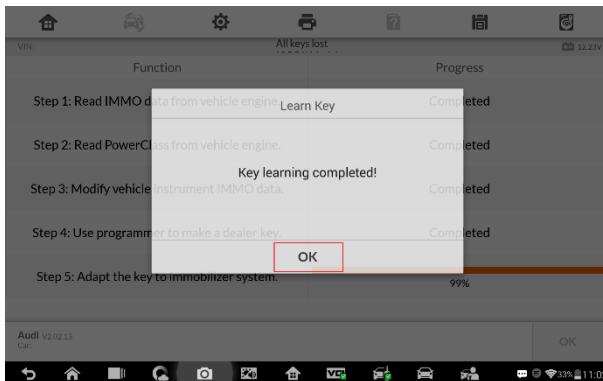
VIN

All keys lost

12.23V

Function

Progress

Step 1: Read IMMO data from vehicle engine.

Completed

Step 2: Read PowerClass from vehicle engine.

Completed

Step 3: Modify vehicle instrument IMMO data.

Completed

Step 4: Use programmer to make a dealer key.

Completed

Step 5: Adapt the key to immobilizer system.

99%

Learn Key

Key learning completed!

OK

Audi V12.02.13
Car

OK

33% 11:0